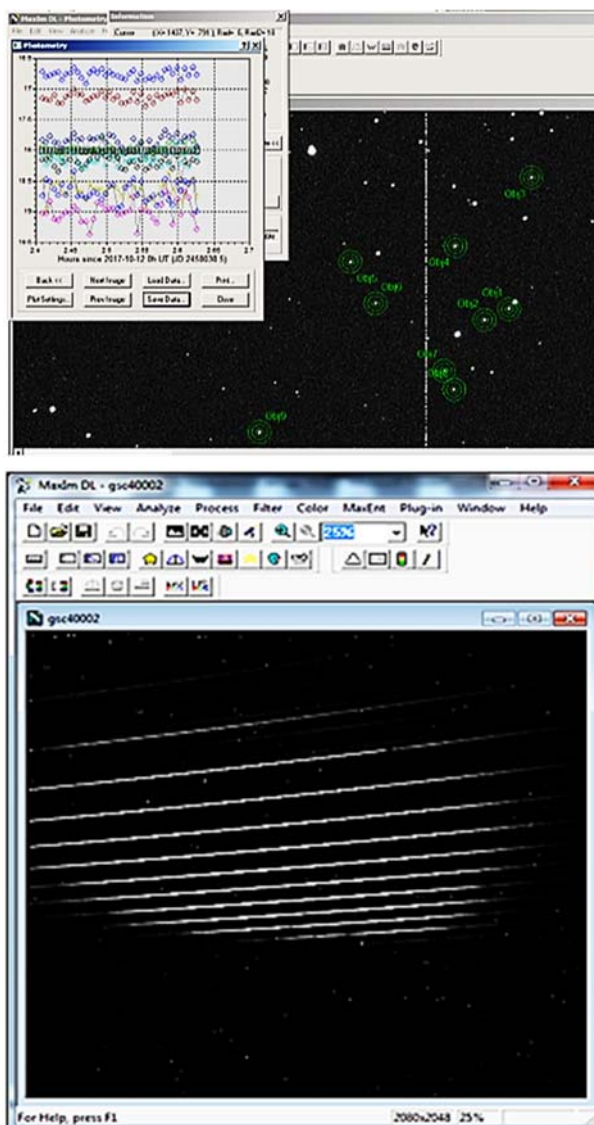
MaxIm DL - Photometry Information

File Edit View Analyze Plot

Cursor

Photometry

Hours since 2017-10-12 0h UT (JD 2458038.5)

Back << | Next Image | Load Data... | Print...

Plot Settings... | Prev Image | Save Data... | Done

Obj3

Obj4

Obj5

Obj6

Obj2

Obj1

Obj7

Obj8

Obj9

MaxIm DL - gsc40002

File Edit View Analyze Process Filter Color MaxEnt Plug-in Window Help

25%

gsc40002

For Help, press F1

2080x2048 25%